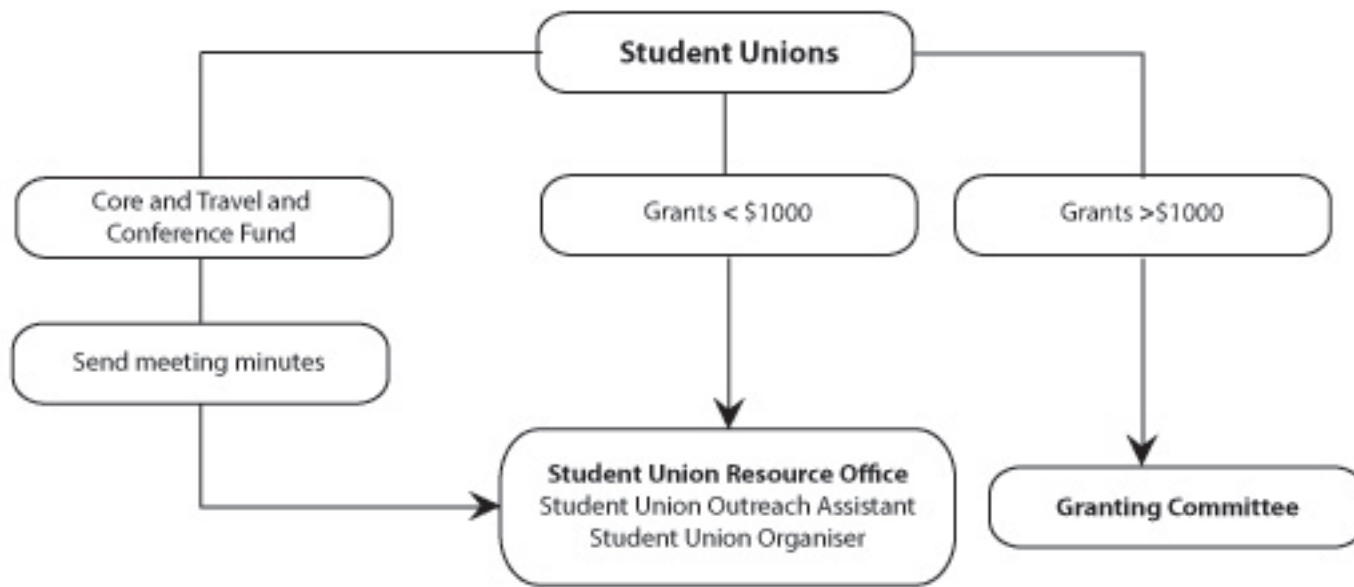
Student Unions

Core and Travel and Conference Fund

Grants < \$1000

Grants >\$1000

Send meeting minutes

Student Union Resource Office
Student Union Outreach Assistant
Student Union Organiser

Granting Committee